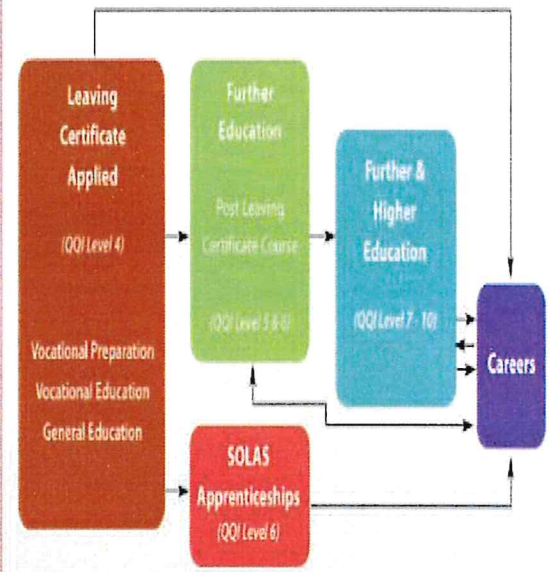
Leaving Certificate Applied

(QQI Level 4)

Vocational Preparation
Vocational Education
General Education

Further Education

Post Leaving Certificate Course

(QQI Level 5 & 6)

Further & Higher Education

(QQI Level 7 - 10)

Careers

SOLAS Apprenticeships

(QQI Level 6)